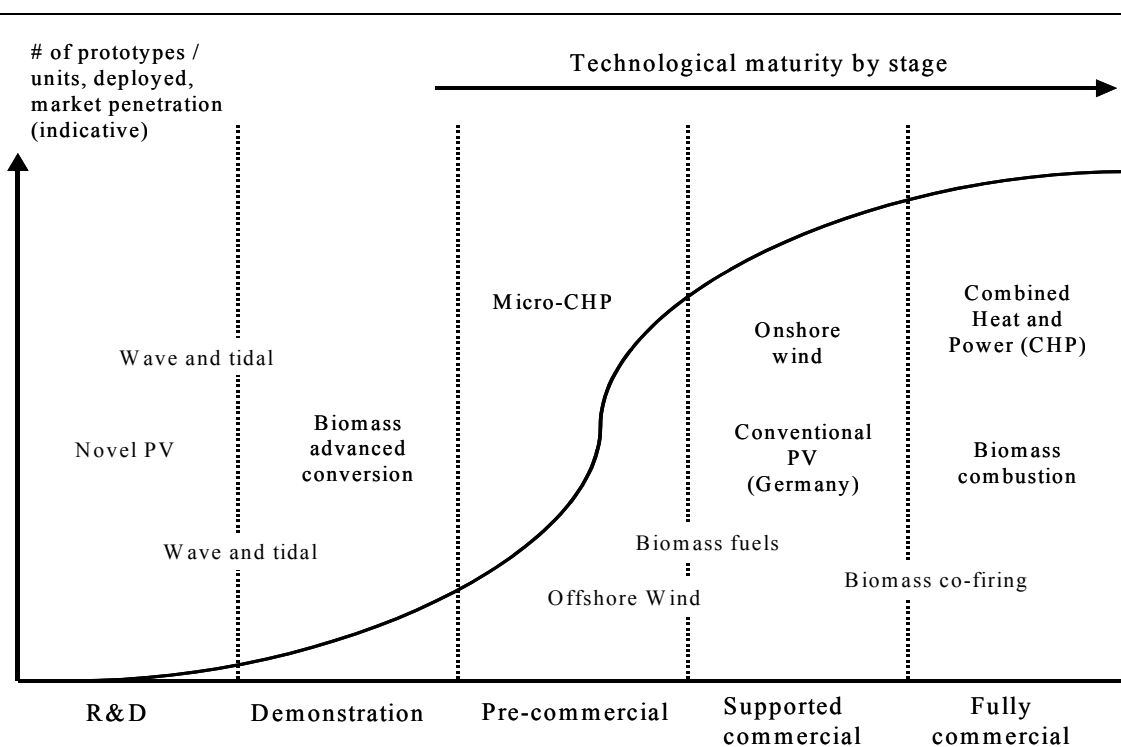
# of prototypes / units, deployed, market penetration (indicative)

Technological maturity by stage

Micro-CHP

Combined Heat and Power (CHP)

Onshore wind

Wave and tidal

Novel PV

Biomass advanced conversion

Conventional PV (Germany)

Biomass combustion

Wave and tidal

Biomass fuels

Biomass co-firing

Offshore Wind

R&D

Demonstration

Pre-commercial

Supported commercial

Fully commercial